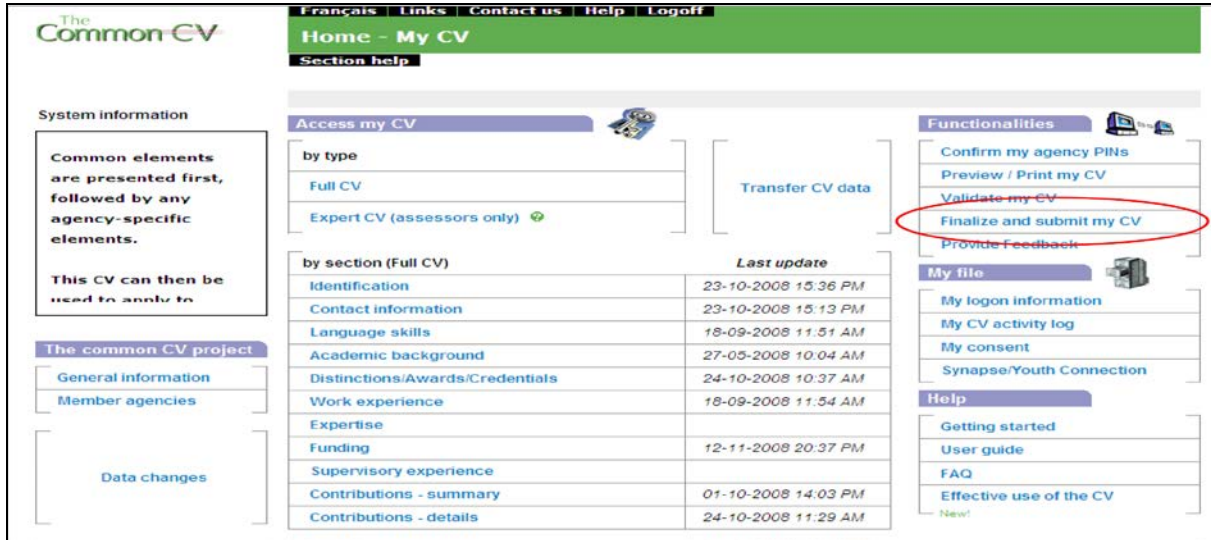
The Common CV

Français | Links | Contact us | Help | Logoff

Home - My CV

Section help

System information

Common elements are presented first, followed by any agency-specific elements.

This CV can then be used to apply to

The common CV project

General information

Member agencies

Data changes

Access my CV

by type

Full CV

Expert CV (assessors only)

Transfer CV data

| by section (Full CV) | Last update |
|---|---|
| Identification | 23-10-2008 15:36 PM |
| Contact information | 23-10-2008 15:13 PM |
| Language skills | 18-09-2008 11:51 AM |
| Academic background | 27-05-2008 10:04 AM |
| Distinctions/Awards/Credentials | 24-10-2008 10:37 AM |
| Work experience | 18-09-2008 11:54 AM |
| Expertise | |
| Funding | 12-11-2008 20:37 PM |
| Supervisory experience | |
| Contributions - summary | 01-10-2008 14:03 PM |
| Contributions - details | 24-10-2008 11:29 AM |

Functionalities

Confirm my agency PINs

Preview / Print my CV

Validate my CV

Finalize and submit my CV

Provide Feedback

My file

My logon information

My CV activity log

My consent

Synapse/Youth Connection

Help

Getting started

User guide

FAQ

Effective use of the CV

New!